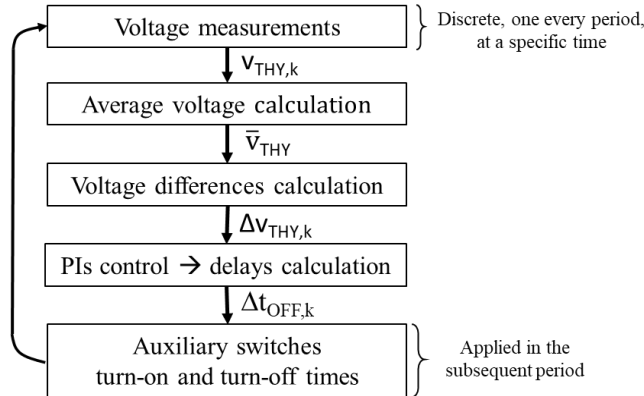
Voltage measurements

Discrete, one every period, at a specific time

$v_{THY,k}$

Average voltage calculation

$\bar{v}_{THY}$

Voltage differences calculation

$\Delta v_{THY,k}$

PIs control → delays calculation

$\Delta t_{OFF,k}$

Auxiliary switches turn-on and turn-off times

Applied in the subsequent period